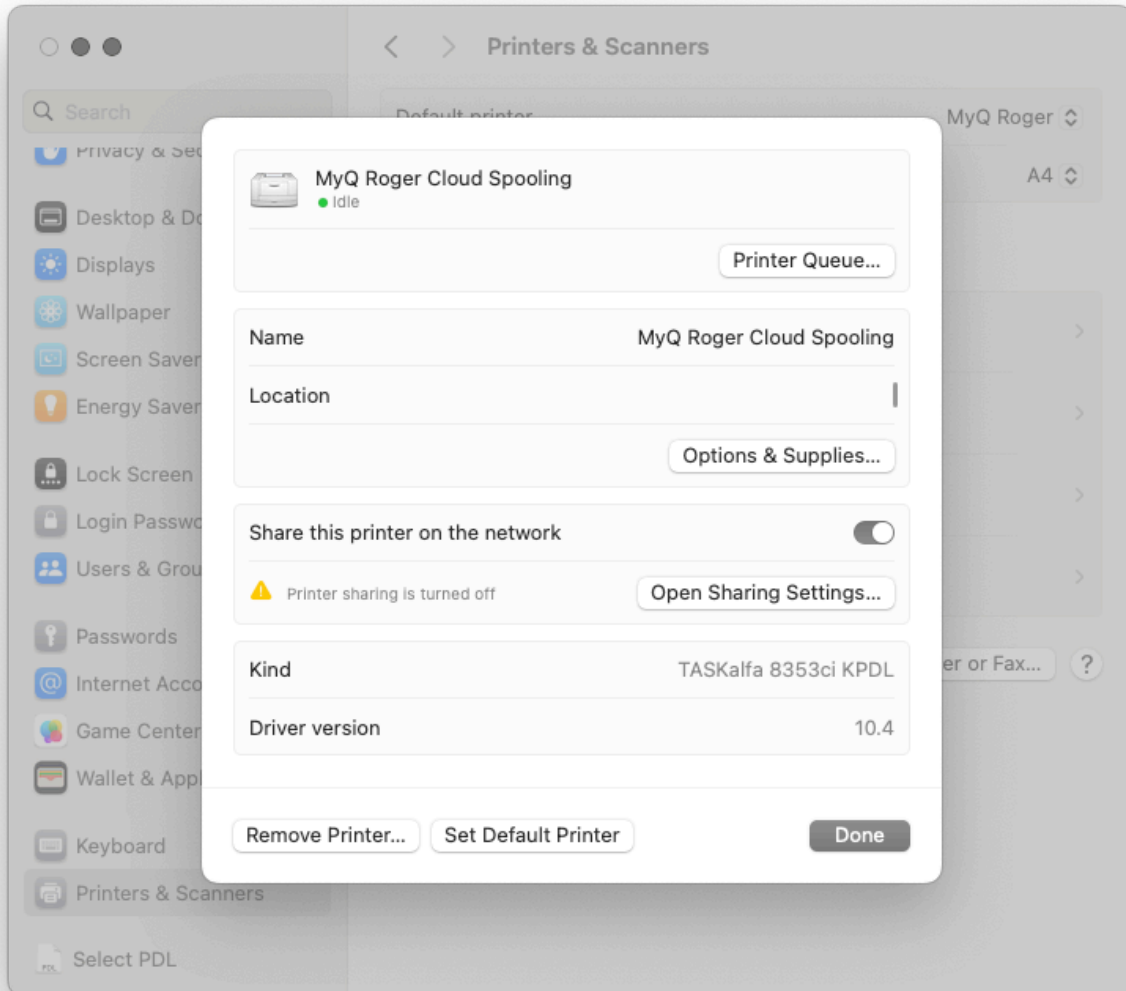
Printers & Scanners

Search

Privacy & Sec

Desktop & Do

Displays

Wallpaper

Screen Saver

Energy Saver

Lock Screen

Login Passwo

Users & Grou

Passwords

Internet Acco

Game Center

Wallet & Appl

Keyboard

Printers & Scanners

Select PDL

Default printer MyQ Roger

A4

er or Fax...

?

MyQ Roger Cloud Spooling
Idle

Printer Queue...

Name MyQ Roger Cloud Spooling

Location

Options & Supplies...

Share this printer on the network

Printer sharing is turned off

Open Sharing Settings...

Kind TASKalfa 8353ci KPDL

Driver version 10.4

Remove Printer...

Set Default Printer

Done